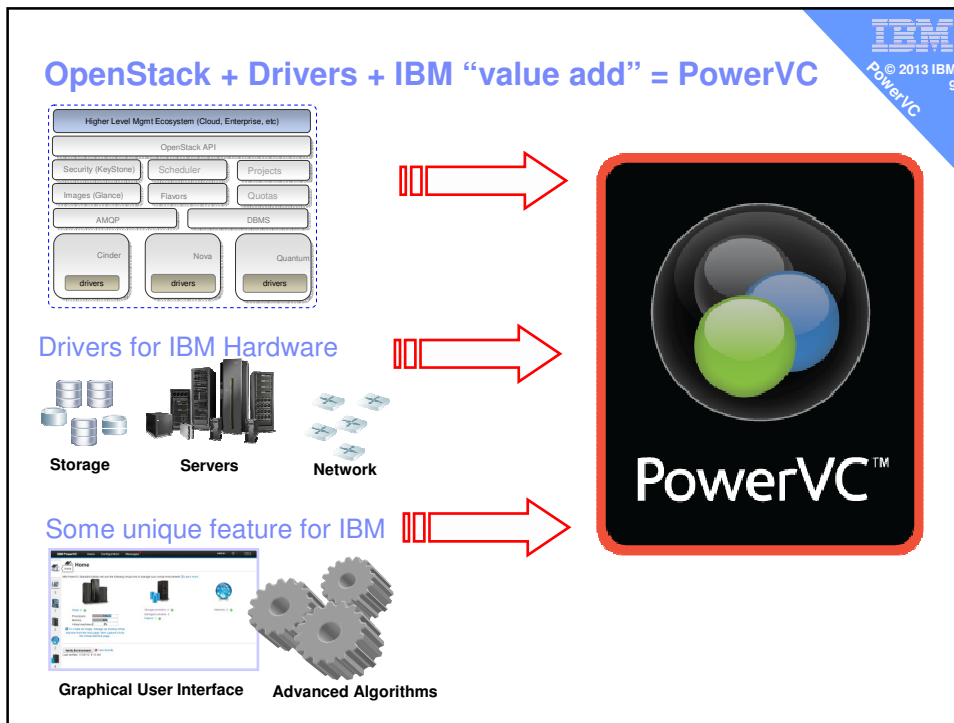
IBM

© 2013 IBM

9

PowerVC

OpenStack + Drivers + IBM "value add" = PowerVC

Higher Level Mgmt Ecosystem (Cloud, Enterprise, etc)

OpenStack API

Security (KeyStone)

Scheduler

Projects

Images (Glance)

Flavors

Quotas

AMQP

DBMS

Cinder

drivers

Nova

drivers

Quantum

drivers

Drivers for IBM Hardware

Storage

Servers

Network

Some unique feature for IBM

Home

Graphical User Interface

Advanced Algorithms

PowerVC™